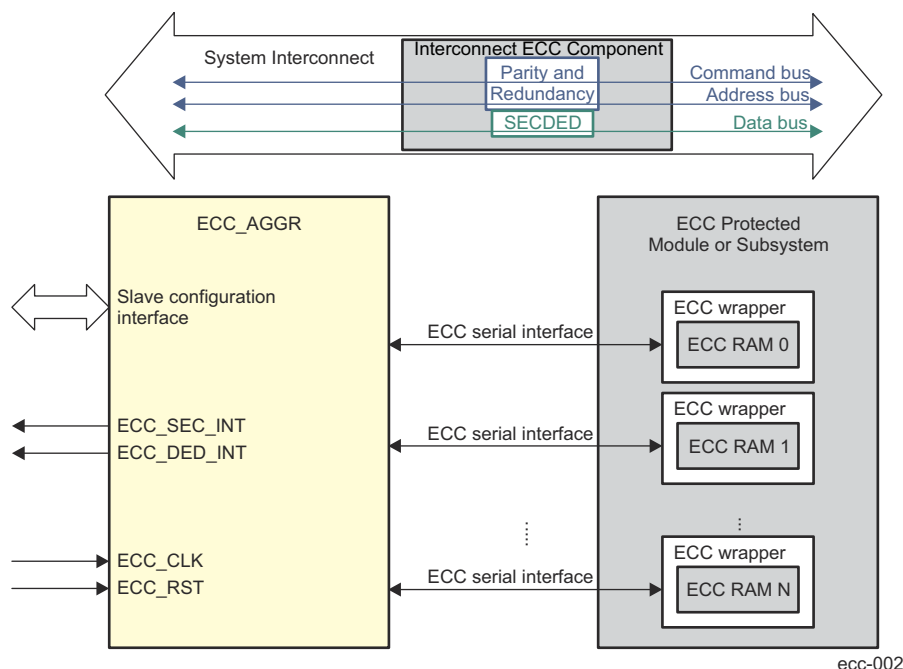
System Interconnect

Interconnect ECC Component

Parity and Redundancy

SECDED

Command bus

Address bus

Data bus

ECC_AGGR

Slave configuration interface

ECC_SEC_INT

ECC_DED_INT

ECC_CLK

ECC_RST

ECC serial interface

ECC serial interface

ECC serial interface

ECC Protected Module or Subsystem

ECC wrapper

ECC RAM 0

ECC wrapper

ECC RAM 1

ECC wrapper

ECC RAM N

ecc-002